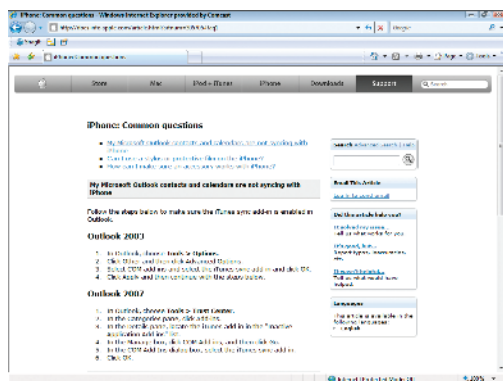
iPhone: Common questions - Windows Internet Explorer provided by Comcast

Store
Mac
iPod + iTunes
iPhone
Downloads
Support

iPhone: Common questions

My Microsoft Outlook contacts and calendars are not syncing with iPhone

Follow the steps below to make sure the iTunes sync add-in is enabled in Outlook.

Outlook 2003

Outlook 2007

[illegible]